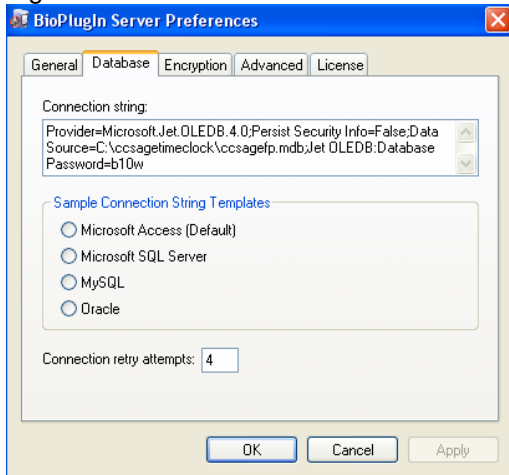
BioPlugIn Server Preferences

General | Database | Encryption | Advanced | License

Connection string:

Provider=Microsoft.Jet.OLEDB.4.0;Persist Security Info=False;Data Source=C:\ccsagetimeclock\ccsagefp.mdb;Jet OLEDB:Database Password=b10w

Sample Connection String Templates

Microsoft Access (Default)

Microsoft SQL Server

MySQL

Oracle

Connection retry attempts: 4

OK | Cancel | Apply